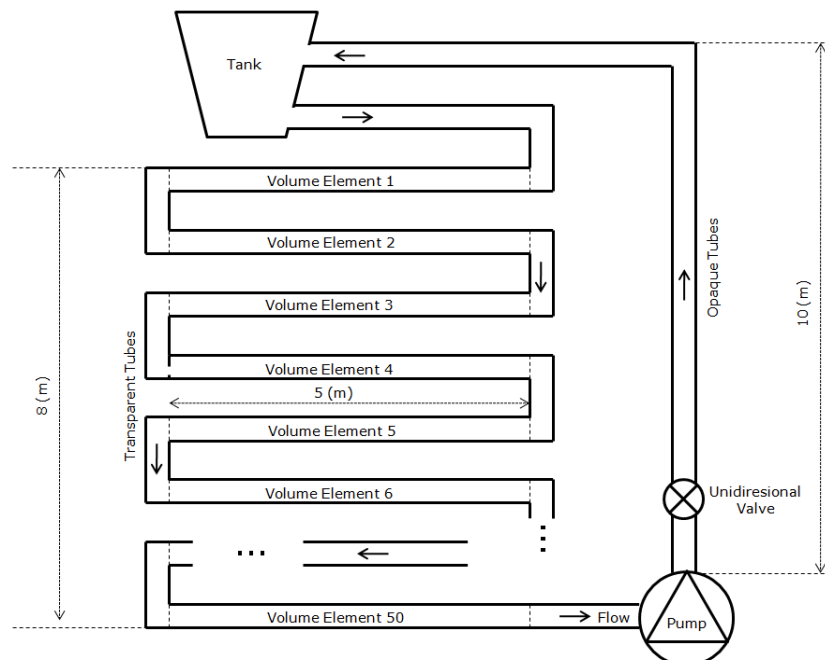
Tank

Volume Element 1

Volume Element 2

Volume Element 3

Volume Element 4

5 (m)

Volume Element 5

Volume Element 6

...

Volume Element 50

Flow

Pump

Unidiresional Valve

Opaque Tubes

10 (m)

8 (m)

Transparent Tubes